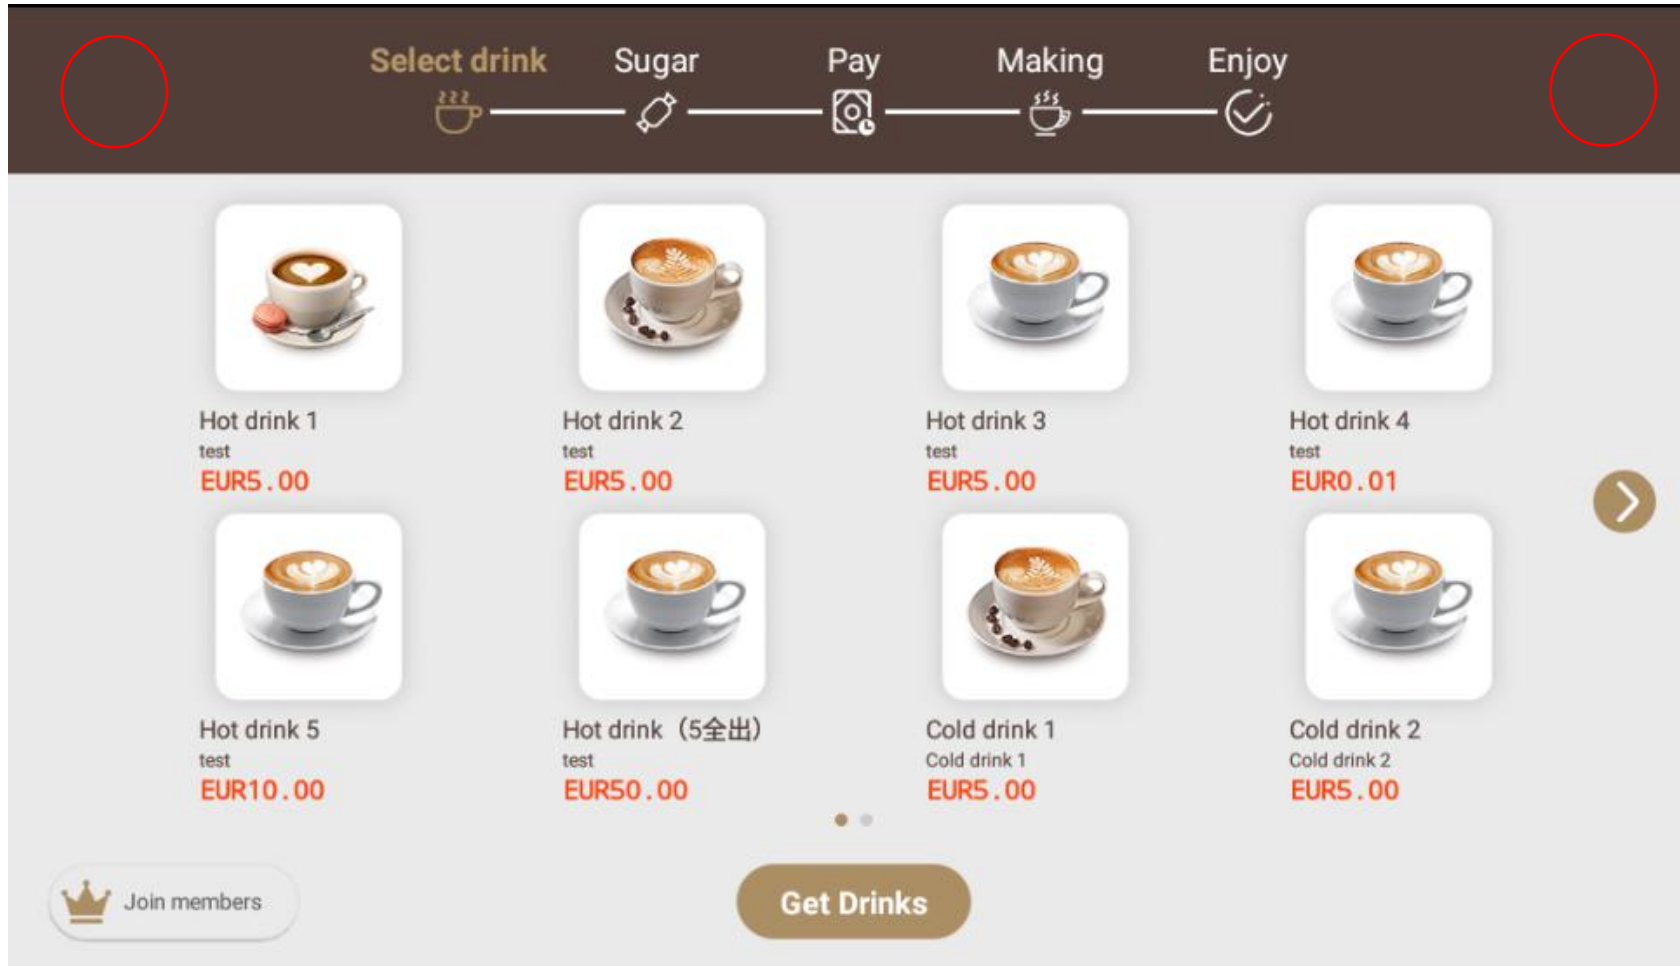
Select drink Sugar Pay Making Enjoy

Hot drink 1
test
EUR5.00

Hot drink 2
test
EUR5.00

Hot drink 3
test
EUR5.00

Hot drink 4
test
EUR0.01

Hot drink 5
test
EUR10.00

Hot drink（5全出）
test
EUR50.00

Cold drink 1
Cold drink 1
EUR5.00

Cold drink 2
Cold drink 2
EUR5.00

Join members

Get Drinks